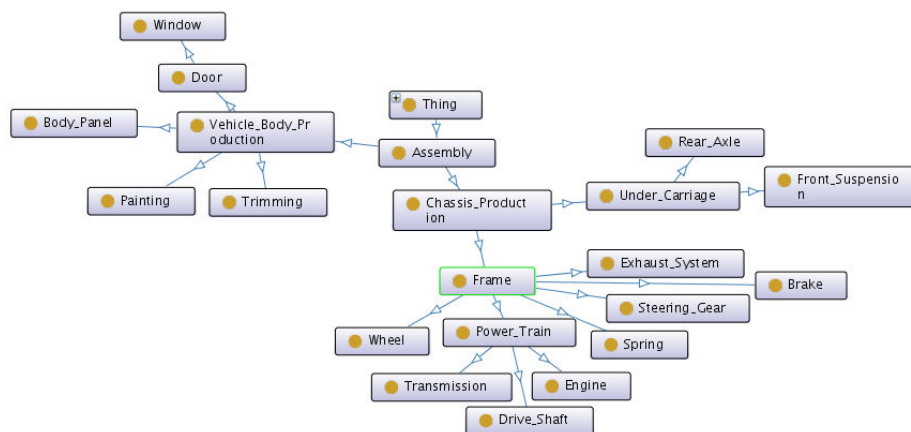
Window

Door

Body_Panel

Vehicle_Body_Production

Thing

Assembly

Rear_Axle

Painting

Trimming

Chassis_Production

Under_Carriage

Front_Suspension

Exhaust_System

Frame

Brake

Steering_Gear

Wheel

Power_Train

Spring

Transmission

Engine

Drive_Shaft